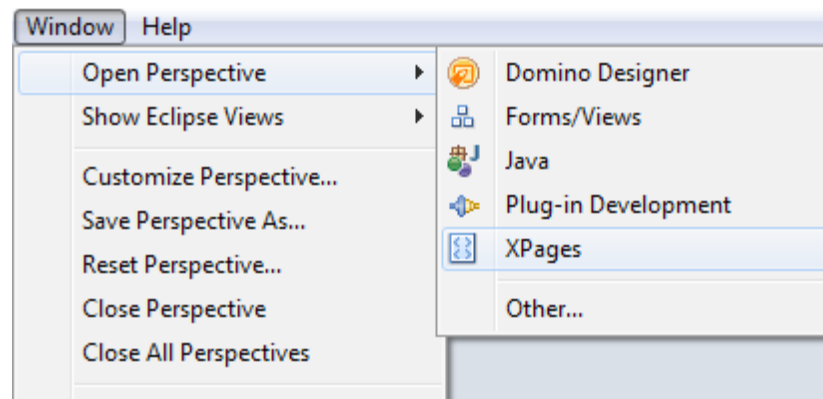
Window Help

Open Perspective
Show Eclipse Views

Customize Perspective...
Save Perspective As...
Reset Perspective...
Close Perspective
Close All Perspectives

Domino Designer
Forms/Views
Java
Plug-in Development
XPages

Other...